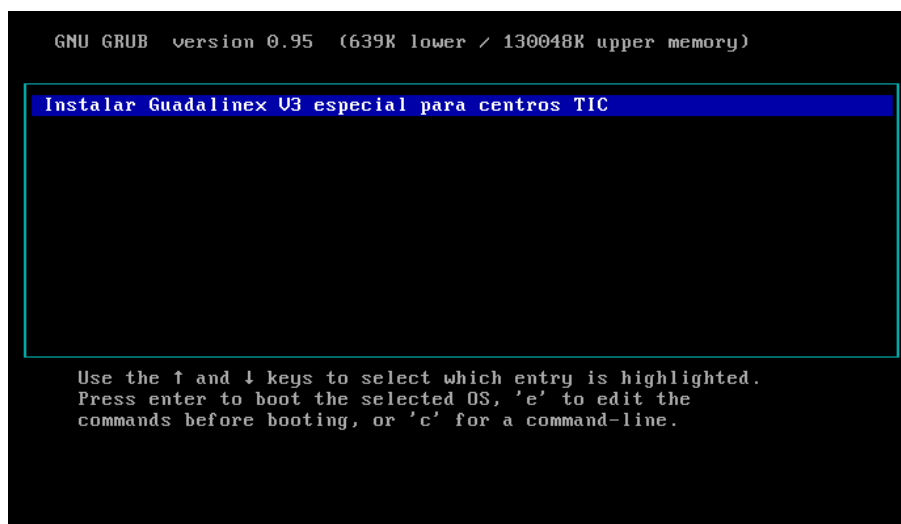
GNU GRUB  version 0.95  (639K lower / 130048K upper memory)

Instalar Guadalinex V3 especial para centros TIC

Use the ↑ and ↓ keys to select which entry is highlighted.
Press enter to boot the selected OS, 'e' to edit the commands before booting, or 'c' for a command-line.